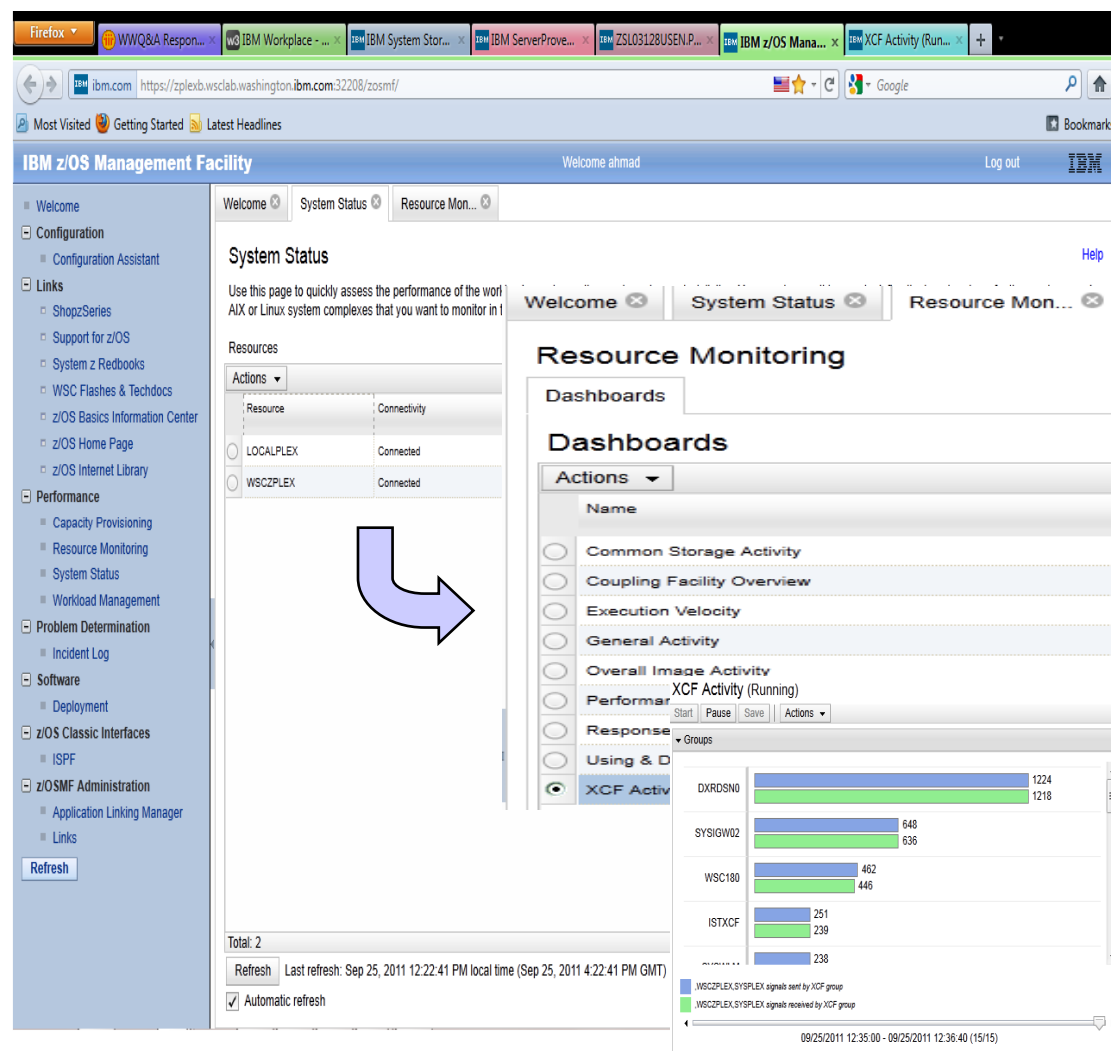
Firefox
WWQ&A Respon...
IBM Workplace - ...
IBM System Stor...
IBM ServerProve...
ZSL03128USEN.P...
IBM z/OS Mana...
XCF Activity (Run...
+

ibm.com https://zplexb.wsclab.washington.ibm.com:32208/zosmf/
Google

Most Visited
Getting Started
Latest Headlines
Bookmarks

IBM z/OS Management Facility
Welcome ahmad
Log out
IBM

Welcome
Configuration
Configuration Assistant
Links
ShopzSeries
Support for z/OS
System z Redbooks
WSC Flashes & Techdocs
z/OS Basics Information Center
z/OS Home Page
z/OS Internet Library
Performance
Capacity Provisioning
Resource Monitoring
System Status
Workload Management
Problem Determination
Incident Log
Software
Deployment
z/OS Classic Interfaces
ISPF
z/OSMF Administration
Application Linking Manager
Links
Refresh

Welcome
System Status
Resource Mon...

System Status
Help

Use this page to quickly assess the performance of the work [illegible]
AIX or Linux system complexes that you want to monitor in t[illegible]

Resources
Actions

| Resource | Connectivity |
|---|---|
| LOCALPLEX | Connected |
| WSCZPLEX | Connected |

Total: 2
Refresh
Last refresh: Sep 25, 2011 12:22:41 PM local time (Sep 25, 2011 4:22:41 PM GMT)
Automatic refresh

Welcome
System Status
Resource Mon...

Resource Monitoring
Dashboards
Dashboards
Actions
Name
Common Storage Activity
Coupling Facility Overview
Execution Velocity
General Activity
Overall Image Activity
Performan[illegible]
Response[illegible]
Using & D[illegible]
XCF Activ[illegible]

XCF Activity (Running)
Start
Pause
Save
Actions
Groups

| Group | Value |
|---|---|
| DXRDSN0 | 1224 |
| | 1218 |
| SYSIGW02 | 648 |
| | 636 |
| WSC180 | 462 |
| | 446 |
| ISTXCF | 251 |
| | 239 |
| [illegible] | 238 |

,WSCZPLEX,SYSPLEX signals sent by XCF group
,WSCZPLEX,SYSPLEX signals received by XCF group
09/25/2011 12:35:00 - 09/25/2011 12:36:40 (15/15)